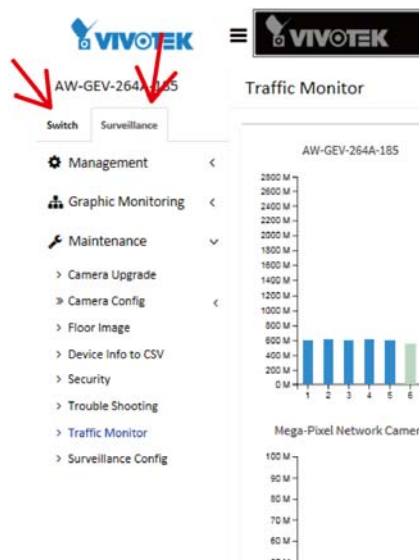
VIVOTEK

VIVOTEK

AW-GEV-264A-185

Switch
Surveillance

Management
Graphic Monitoring
Maintenance
> Camera Upgrade
» Camera Config
> Floor Image
> Device Info to CSV
> Security
> Trouble Shooting
> Traffic Monitor
> Surveillance Config

Traffic Monitor

AW-GEV-264A-185

2800 M
2600 M
2400 M
2200 M
2000 M
1800 M
1600 M
1400 M
1200 M
1000 M
800 M
600 M
400 M
200 M
0 M
1 2 3 4 5 6

Mega-Pixel Network Camer

100 M
90 M
80 M
70 M
60 M